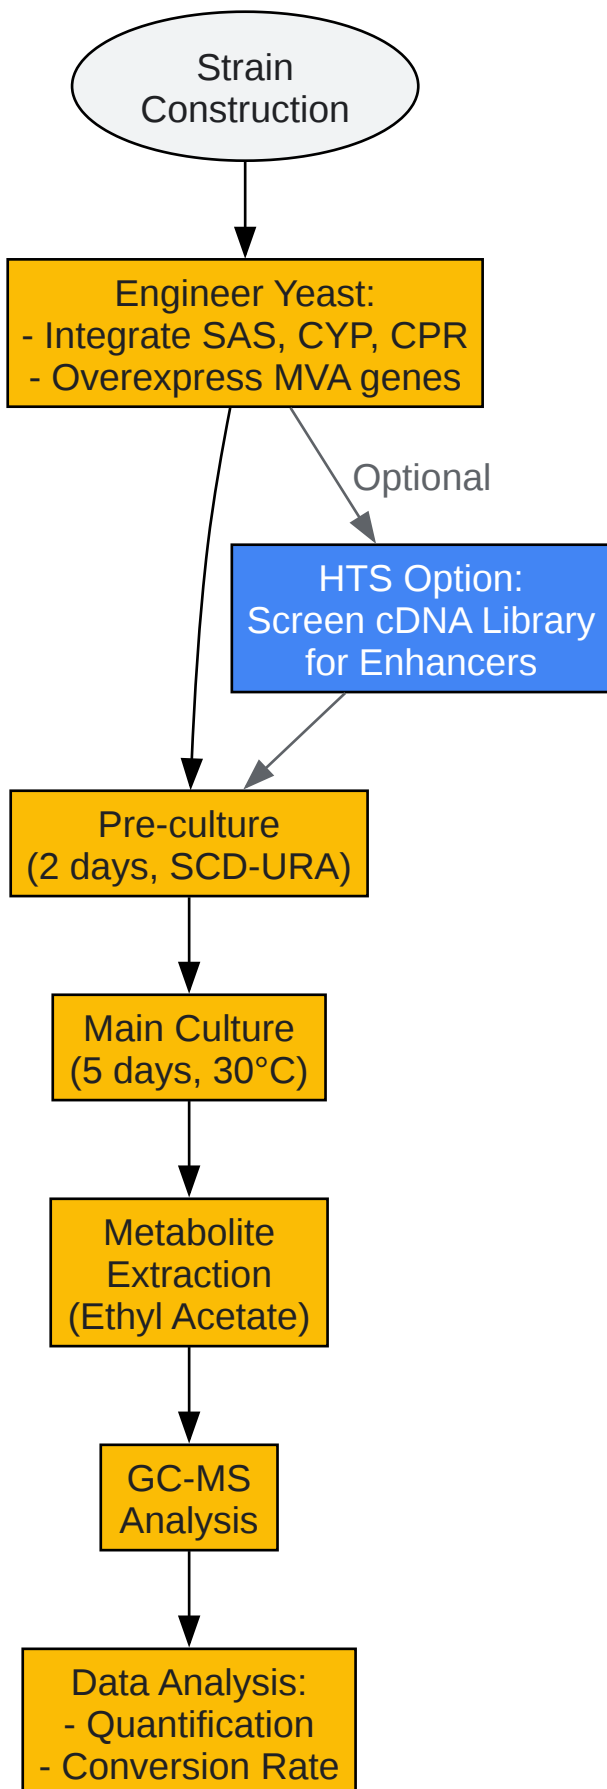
Strain Construction

Engineer Yeast:
- Integrate SAS, CYP, CPR
- Overexpress MVA genes

Optional

HTS Option:
Screen cDNA Library for Enhancers

Pre-culture
(2 days, SCD-URA)

Main Culture
(5 days, 30°C)

Metabolite Extraction
(Ethyl Acetate)

GC-MS Analysis

Data Analysis:
- Quantification
- Conversion Rate